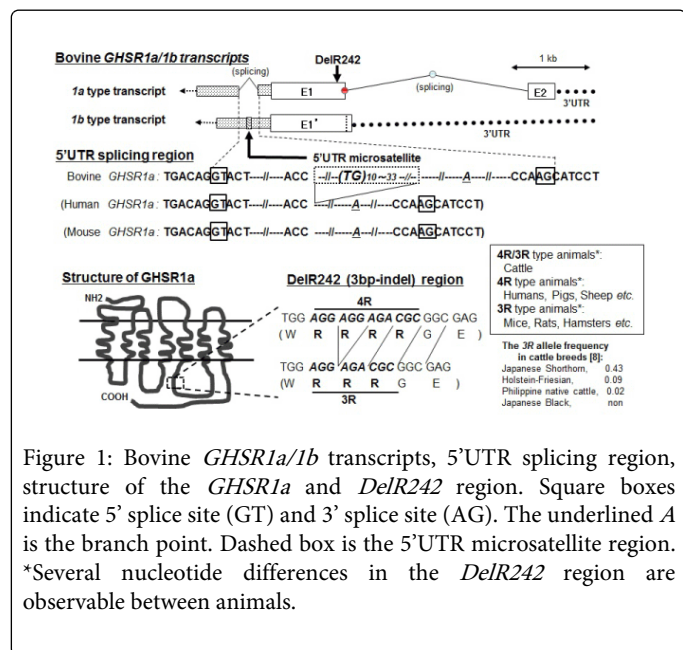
Bovine *GHSR1a/1b transcripts*

DelR242

1 kb

(splicing)

(splicing)

*1a* type transcript

E1

E2

3'UTR

*1b* type transcript

E1'

3'UTR

5'UTR splicing region

5'UTR microsatellite

Bovine *GHSR1a*: TGACAGGTACT----//----ACC --//--$(TG)_{10\sim33}$--//-- -----//-----A-----//-----CCAAGCATCCT

(Human *GHSR1a*: TGACAGGTACT----//----ACC ----//-----A---//-----CCAAGCATCCT)

(Mouse *GHSR1a*: TGACAGGTACT----//----ACC ----//-----A---//-----CCAAGCATCCT)

4R/3R type animals*:
Cattle
4R type animals*:
Humans, Pigs, Sheep *etc.*
3R type animals*:
Mice, Rats, Hamsters *etc.*

Structure of GHSR1a

DelR242 (3bp-indel) region

NH2

COOH

4R

TGG AGG AGG AGA CGC GGC GAG
( W R R R R G E )

TGG AGG AGA CGC GGC GAG
( W R R R G E )

3R

The *3R* allele frequency in cattle breeds [8]:

| | |
|---|---|
| Japanese Shorthorn, | 0.43 |
| Holstein-Friesian, | 0.09 |
| Philippine native cattle, | 0.02 |
| Japanese Black, | non |

Figure 1: Bovine *GHSR1a/1b* transcripts, 5'UTR splicing region, structure of the *GHSR1a* and *DelR242* region. Square boxes indicate 5' splice site (GT) and 3' splice site (AG). The underlined *A* is the branch point. Dashed box is the 5'UTR microsatellite region. *Several nucleotide differences in the *DelR242* region are observable between animals.